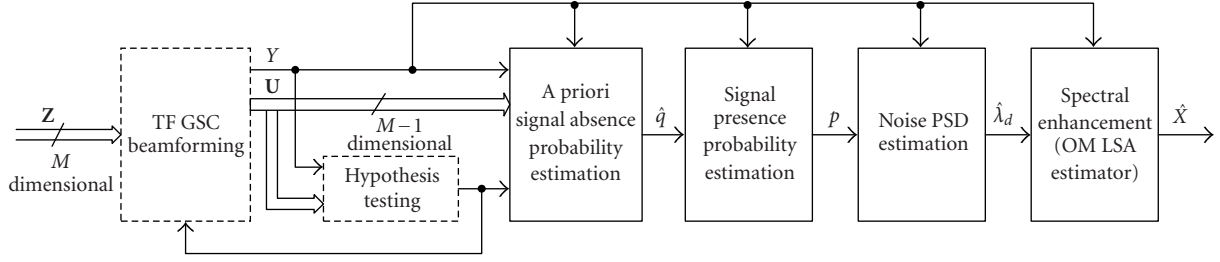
$\mathbf{Z}$
$M$
dimensional

TF GSC beamforming

$Y$
$\mathbf{U}$

$M-1$
dimensional

Hypothesis testing

A priori signal absence probability estimation

$\hat{q}$

Signal presence probability estimation

$p$

Noise PSD estimation

$\hat{\lambda}_d$

Spectral enhancement (OM LSA estimator)

$\hat{X}$